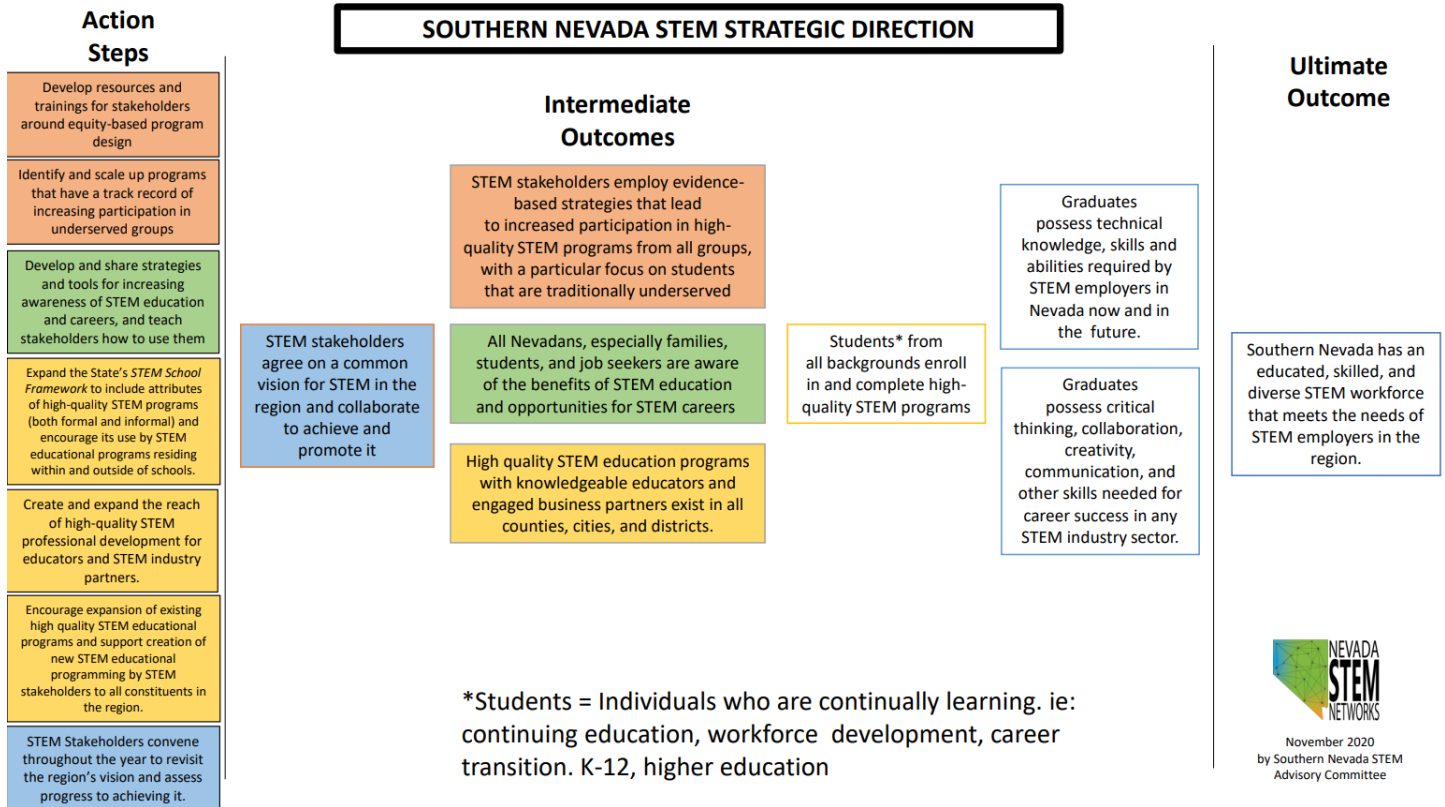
SOUTHERN NEVADA STEM STRATEGIC DIRECTION

Action Steps

Develop resources and trainings for stakeholders around equity-based program design

Identify and scale up programs that have a track record of increasing participation in underserved groups

Develop and share strategies and tools for increasing awareness of STEM education and careers, and teach stakeholders how to use them

Expand the State's *STEM School Framework* to include attributes of high-quality STEM programs (both formal and informal) and encourage its use by STEM educational programs residing within and outside of schools.

Create and expand the reach of high-quality STEM professional development for educators and STEM industry partners.

Encourage expansion of existing high quality STEM educational programs and support creation of new STEM educational programming by STEM stakeholders to all constituents in the region.

STEM Stakeholders convene throughout the year to revisit the region's vision and assess progress to achieving it.

STEM stakeholders agree on a common vision for STEM in the region and collaborate to achieve and promote it

Intermediate Outcomes

STEM stakeholders employ evidence-based strategies that lead to increased participation in high-quality STEM programs from all groups, with a particular focus on students that are traditionally underserved

All Nevadans, especially families, students, and job seekers are aware of the benefits of STEM education and opportunities for STEM careers

High quality STEM education programs with knowledgeable educators and engaged business partners exist in all counties, cities, and districts.

Students* from all backgrounds enroll in and complete high-quality STEM programs

Graduates possess technical knowledge, skills and abilities required by STEM employers in Nevada now and in the future.

Graduates possess critical thinking, collaboration, creativity, communication, and other skills needed for career success in any STEM industry sector.

Ultimate Outcome

Southern Nevada has an educated, skilled, and diverse STEM workforce that meets the needs of STEM employers in the region.

*Students = Individuals who are continually learning. ie: continuing education, workforce development, career transition. K-12, higher education

NEVADA STEM NETWORKS

November 2020 by Southern Nevada STEM Advisory Committee